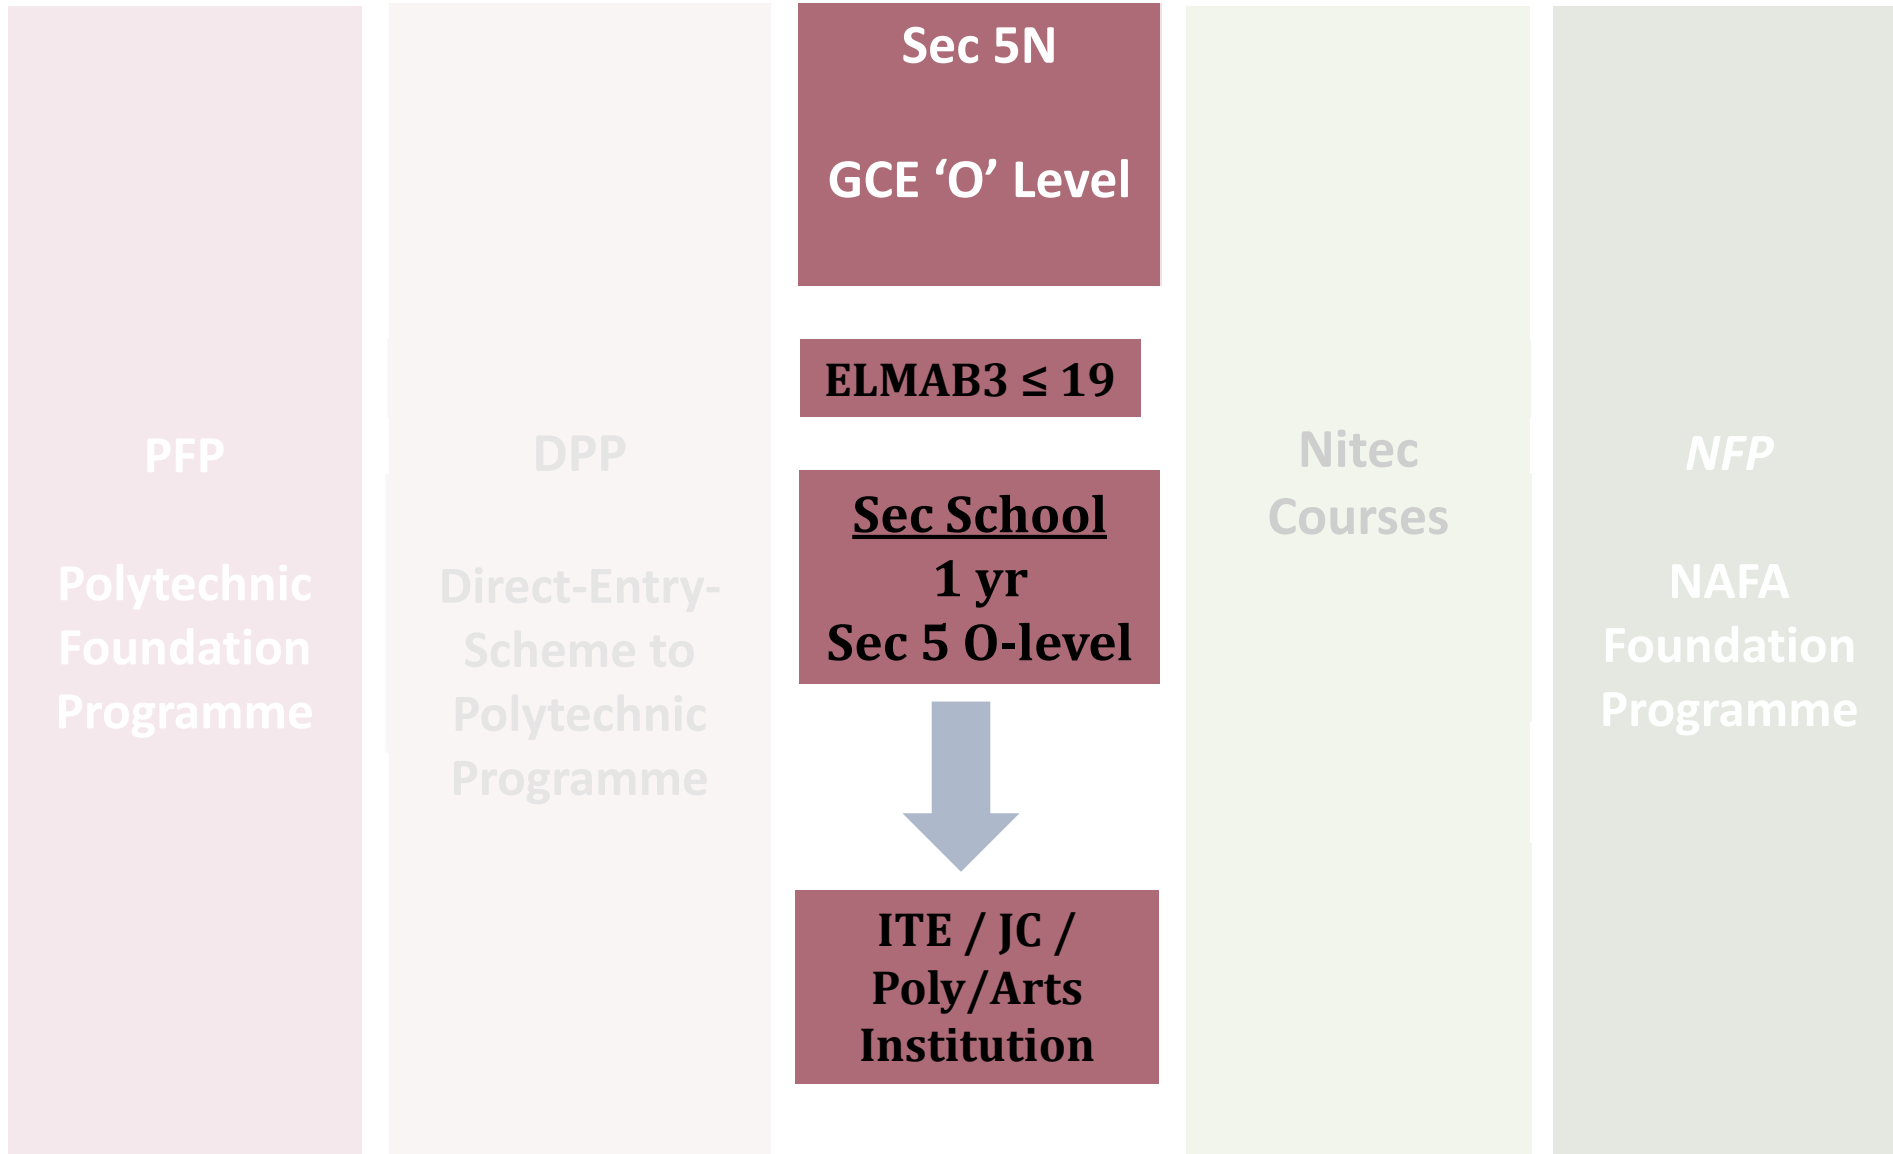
PFP

Polytechnic Foundation Programme

DPP

Direct-Entry-Scheme to Polytechnic Programme

Sec 5N

GCE ‘O’ Level

ELMAB3 $\leq$ 19

Sec School
1 yr
Sec 5 O-level

ITE / JC / Poly/Arts Institution

Nitec Courses

NFP

NAFA Foundation Programme